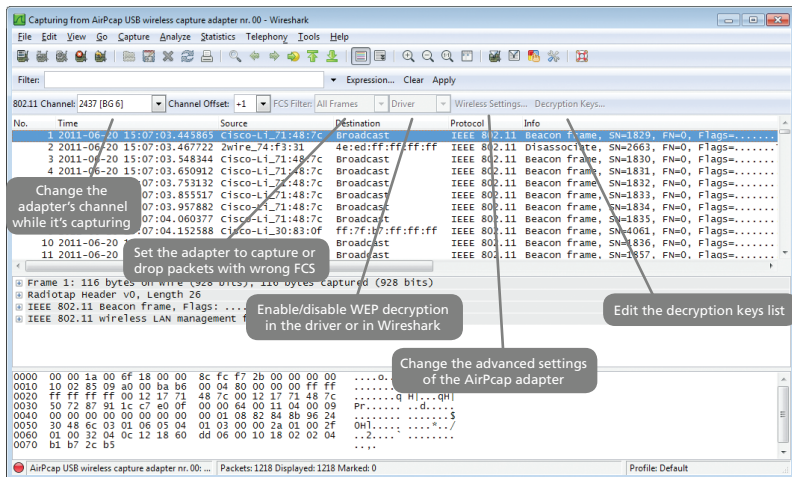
Capturing from AirPcap USB wireless capture adapter nr. 00 - Wireshark

File Edit View Go Capture Analyze Statistics Telephony Tools Help

Filter: Expression... Clear Apply

802.11 Channel: 2437 [BG 6] Channel Offset: +1 FCS Filter: All Frames Driver Wireless Settings... Decryption Keys...

| No. | Time | Source | Destination | Protocol | Info |
|---|---|---|---|---|---|
| 1 | 2011-06-20 15:07:03.445865 | Cisco-Li_71:48:7c | Broadcast | IEEE 802.11 | Beacon frame, SN=1829, FN=0, Flags=........ |
| 2 | 2011-06-20 15:07:03.467722 | 2wire_74:f3:31 | 4e:ed:ff:ff:ff:ff | IEEE 802.11 | Disassociate, SN=2663, FN=0, Flags=........ |
| 3 | 2011-06-20 15:07:03.548344 | Cisco-Li_71:48:7c | Broadcast | IEEE 802.11 | Beacon frame, SN=1830, FN=0, Flags=........ |
| 4 | 2011-06-20 15:07:03.650912 | Cisco-Li_71:48:7c | Broadcast | IEEE 802.11 | Beacon frame, SN=1831, FN=0, Flags=........ |
| | 07:03.753132 | Cisco-Li_71:48:7c | Broadcast | IEEE 802.11 | Beacon frame, SN=1832, FN=0, Flags=........ |
| | 07:03.855517 | Cisco-Li_71:48:7c | Broadcast | IEEE 802.11 | Beacon frame, SN=1833, FN=0, Flags=........ |
| | 07:03.957882 | Cisco-Li_71:48:7c | Broadcast | IEEE 802.11 | Beacon frame, SN=1834, FN=0, Flags=........ |
| | 07:04.060377 | Cisco-Li_71:48:7c | Broadcast | IEEE 802.11 | Beacon frame, SN=1835, FN=0, Flags=........ |
| | 07:04.152588 | Cisco-Li_30:83:0f | ff:7f:b7:ff:ff:ff | IEEE 802.11 | Beacon frame, SN=4061, FN=0, Flags=........ |
| 10 | 2011-06-20 | | Broadcast | IEEE 802.11 | Beacon frame, SN=1836, FN=0, Flags=........ |
| 11 | 2011-06-20 | | Broadcast | IEEE 802.11 | Beacon frame, SN=1837, FN=0, Flags=........ |

Frame 1: 116 bytes on wire (928 bits), 116 bytes captured (928 bits)
Radiotap Header v0, Length 26
IEEE 802.11 Beacon frame, Flags: ....
IEEE 802.11 wireless LAN management f

0000 00 00 1a 00 6f 18 00 00 8c fc f7 2b 00 00 00 00 ....o.....
0010 10 02 85 09 a0 00 ba b6 00 48 00 00 00 00 ff ff .........
0020 ff ff ff ff 00 12 17 71 48 7c 00 12 17 71 48 7c ......q H|...qH|
0030 50 72 87 91 1c c7 e0 0f 00 00 64 00 11 04 00 09 Pr...... ..d....
0040 00 00 00 00 00 00 00 00 01 08 82 84 8b 96 24 .........$
0050 30 48 6c 03 01 06 05 04 01 03 00 00 2a 01 00 2f 0Hl...... ...*../
0060 01 00 32 04 0c 12 18 60 dd 06 00 10 18 02 02 04 ..2....` ........
0070 b1 b7 2c b5 ..,.

AirPcap USB wireless capture adapter nr. 00: ... Packets: 1218 Displayed: 1218 Marked: 0 Profile: Default

Change the adapter's channel while it's capturing

Set the adapter to capture or drop packets with wrong FCS

Enable/disable WEP decryption in the driver or in Wireshark

Change the advanced settings of the AirPcap adapter

Edit the decryption keys list